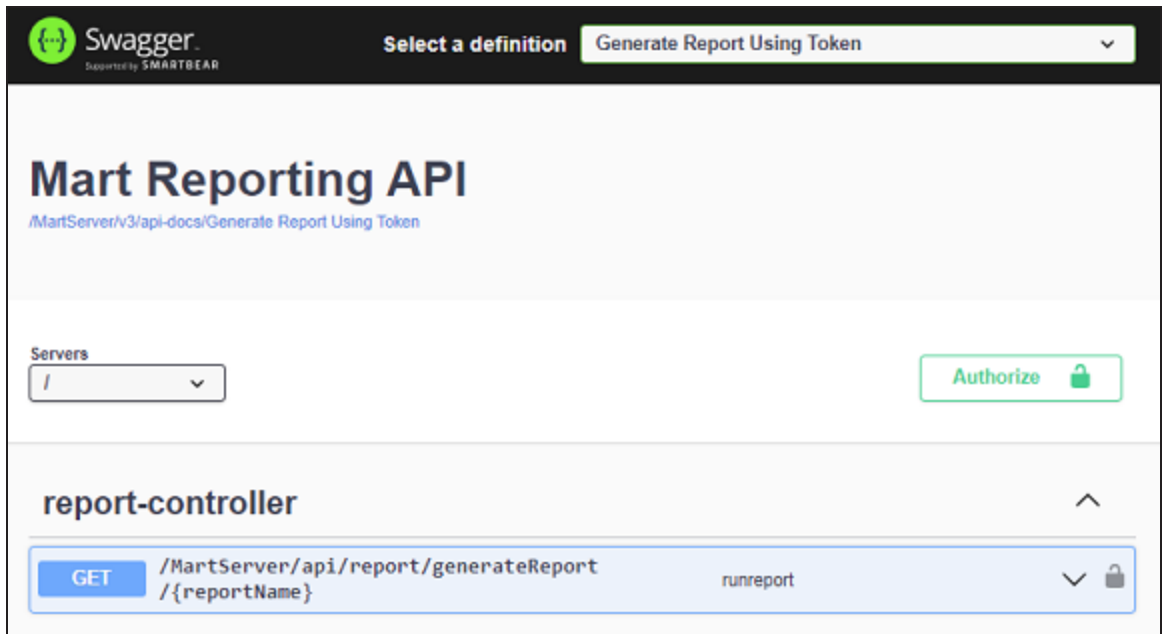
{...} Swagger.
Supported by SMARTBEAR

Select a definition
Generate Report Using Token

Mart Reporting API
/MartServer/v3/api-docs/Generate Report Using Token

Servers
/

Authorize

report-controller

GET
/MartServer/api/report/generateReport/{reportName}
runreport